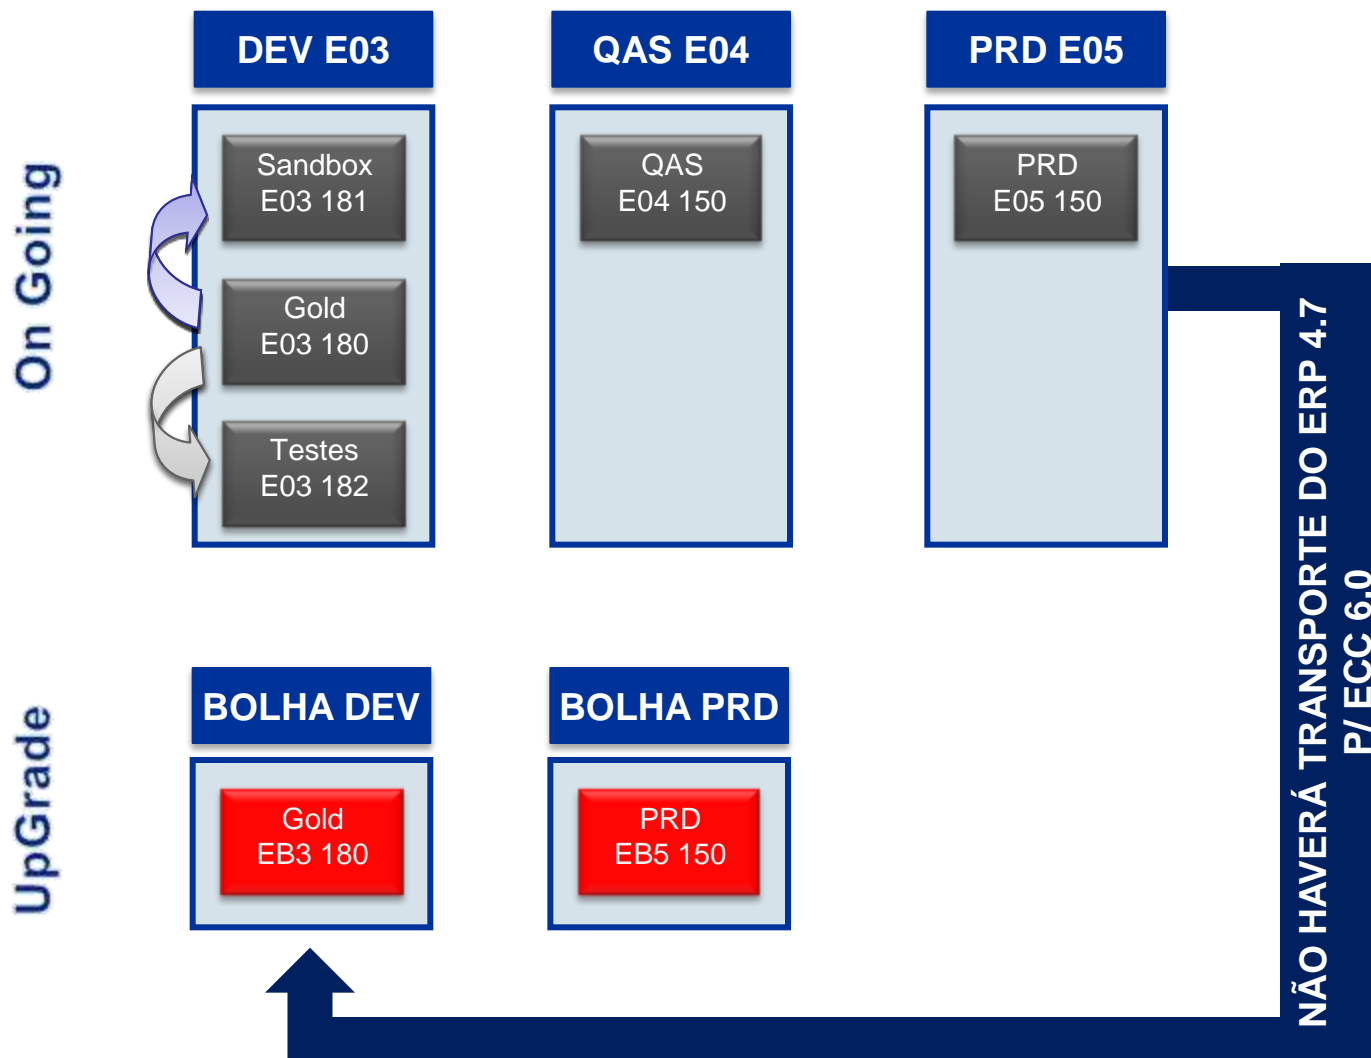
On Going

DEV E03

Sandbox
E03 181

Gold
E03 180

Testes
E03 182

QAS E04

QAS
E04 150

PRD E05

PRD
E05 150

UpGrade

BOLHA DEV

Gold
EB3 180

BOLHA PRD

PRD
EB5 150

NÃO HAVERÁ TRANSPORTE DO ERP 4.7
P/ ECC 6.0